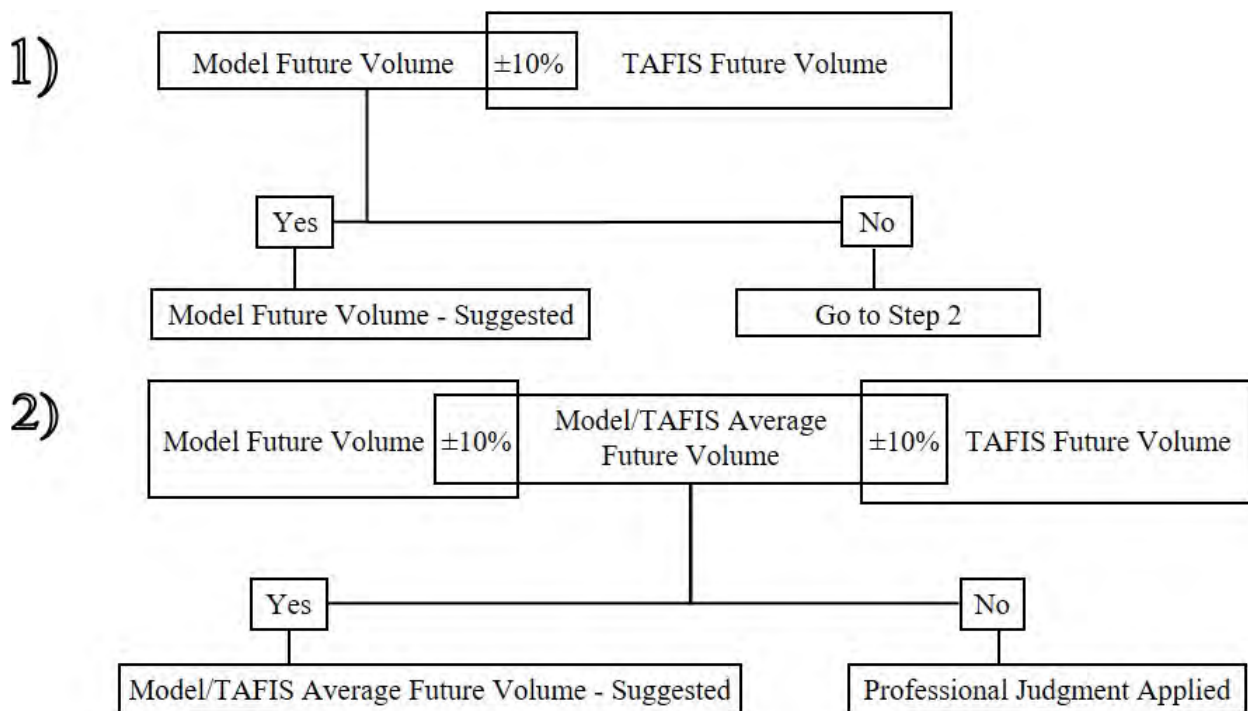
1)

Model Future Volume $\pm10\%$ TAFIS Future Volume

Yes

No

Model Future Volume - Suggested

Go to Step 2

2)

Model Future Volume $\pm10\%$ Model/TAFIS Average Future Volume $\pm10\%$ TAFIS Future Volume

Yes

No

Model/TAFIS Average Future Volume - Suggested

Professional Judgment Applied